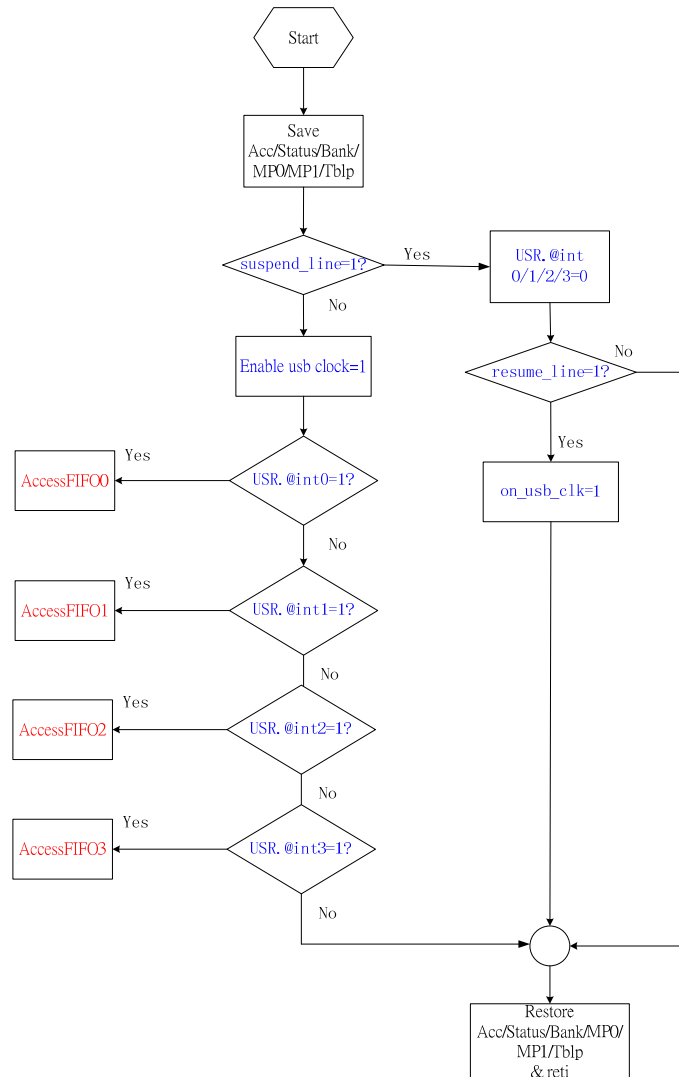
Start

Save Acc/Status/Bank/ MP0/MP1/Tblp

suspend_line=1?

Yes

USR.@int 0/1/2/3=0

No

Enable usb clock=1

resume_line=1?

No

Yes

on_usb_clk=1

Yes

AccessFIFO0

USR.@int0=1?

No

Yes

AccessFIFO1

USR.@int1=1?

No

Yes

AccessFIFO2

USR.@int2=1?

No

Yes

AccessFIFO3

USR.@int3=1?

No

Restore Acc/Status/Bank/MP0/ MP1/Tblp & reti